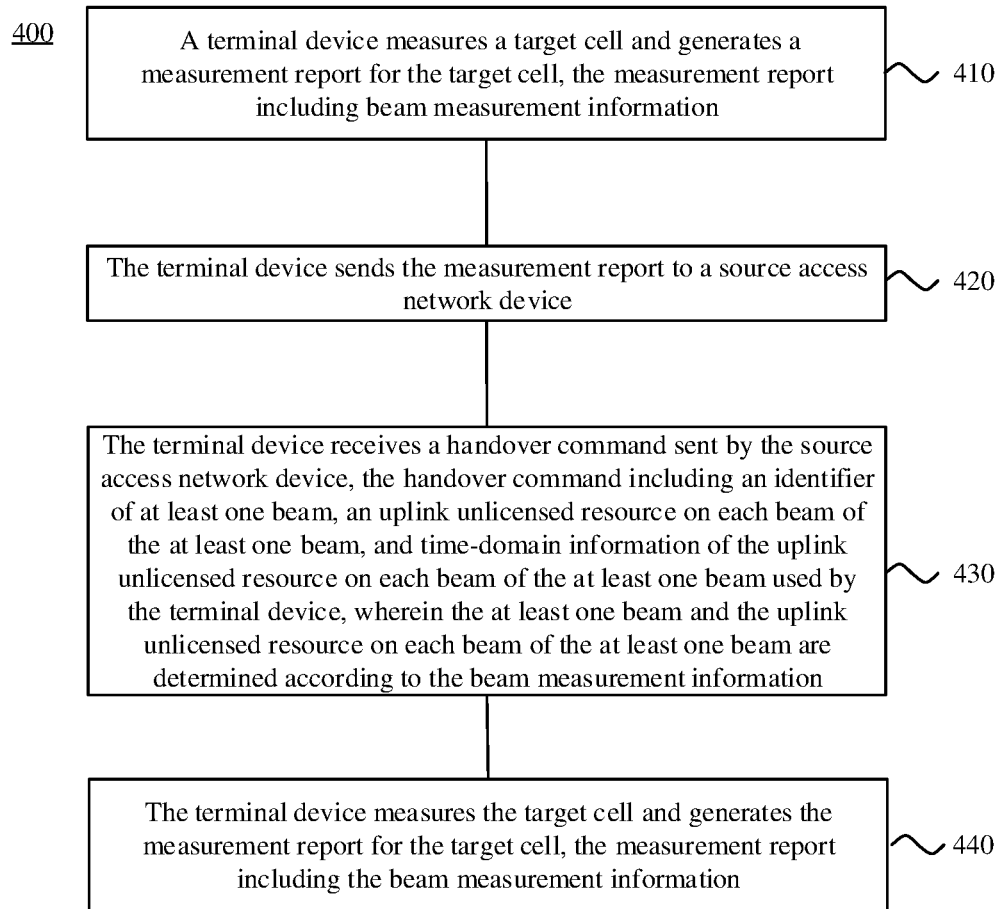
400

A terminal device measures a target cell and generates a measurement report for the target cell, the measurement report including beam measurement information

410

The terminal device sends the measurement report to a source access network device

420

The terminal device receives a handover command sent by the source access network device, the handover command including an identifier of at least one beam, an uplink unlicensed resource on each beam of the at least one beam, and time-domain information of the uplink unlicensed resource on each beam of the at least one beam used by the terminal device, wherein the at least one beam and the uplink unlicensed resource on each beam of the at least one beam are determined according to the beam measurement information

430

The terminal device measures the target cell and generates the measurement report for the target cell, the measurement report including the beam measurement information

440